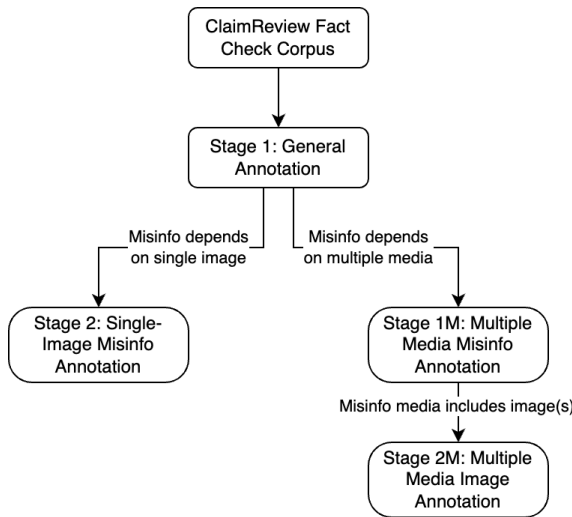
ClaimReview Fact Check Corpus

Stage 1: General Annotation

Misinfo depends on single image

Misinfo depends on multiple media

Stage 2: Single-Image Misinfo Annotation

Stage 1M: Multiple Media Misinfo Annotation

Misinfo media includes image(s)

Stage 2M: Multiple Media Image Annotation